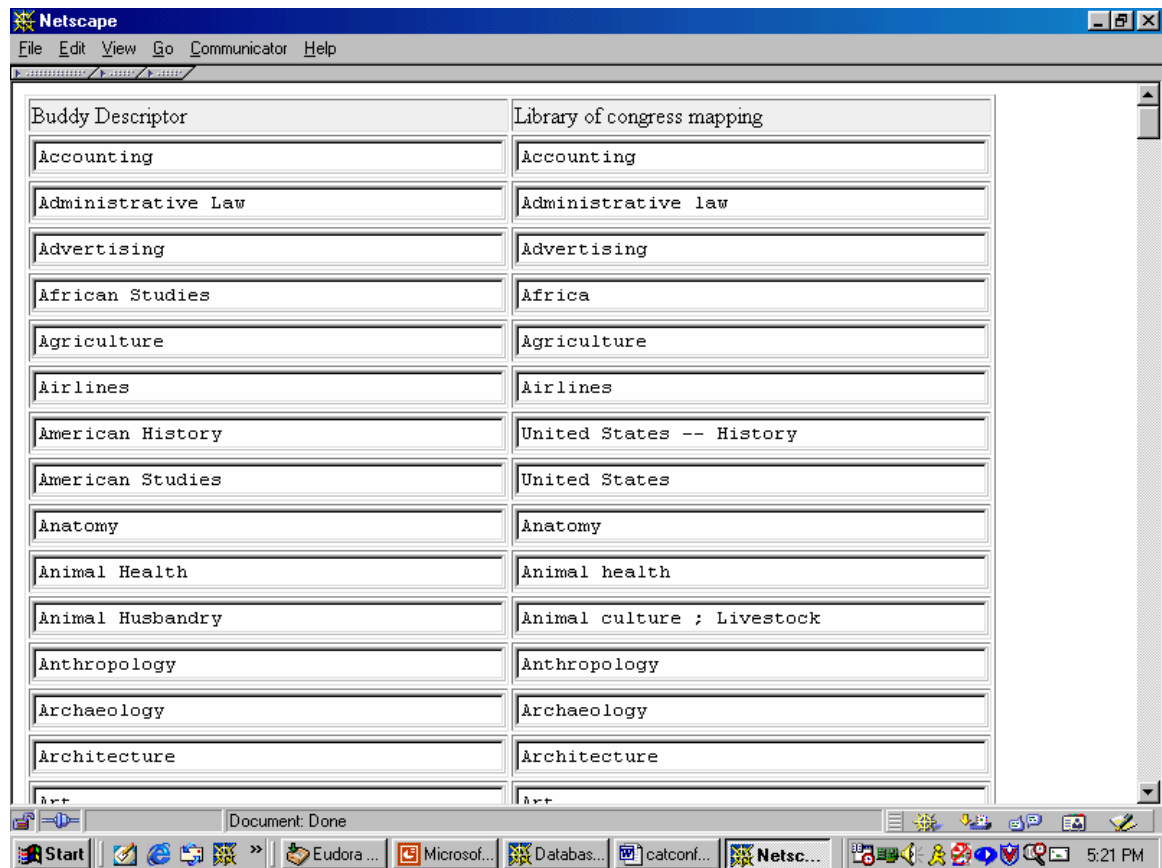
Netscape

File Edit View Go Communicator Help

| Buddy Descriptor | Library of congress mapping |
|---|---|
| Accounting | Accounting |
| Administrative Law | Administrative law |
| Advertising | Advertising |
| African Studies | Africa |
| Agriculture | Agriculture |
| Airlines | Airlines |
| American History | United States -- History |
| American Studies | United States |
| Anatomy | Anatomy |
| Animal Health | Animal health |
| Animal Husbandry | Animal culture ; Livestock |
| Anthropology | Anthropology |
| Archaeology | Archaeology |
| Architecture | Architecture |
| Art | Art |

Document: Done

Start | Eudora ... | Microsof... | Databas... | catconf... | Netsc... | 5:21 PM